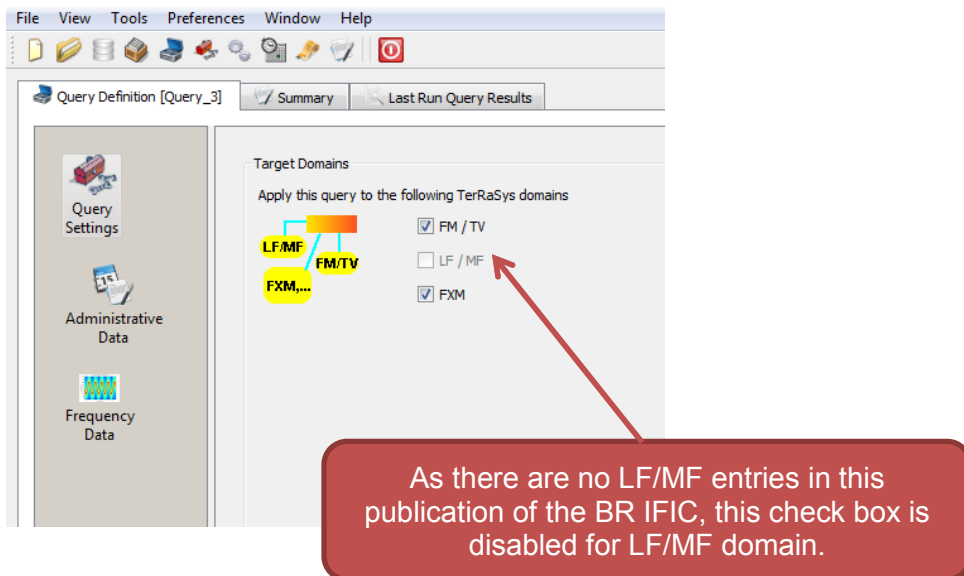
File View Tools Preferences Window Help

Query Definition [Query_3] Summary Last Run Query Results

Query Settings

Administrative Data

Frequency Data

Target Domains

Apply this query to the following TerRaSys domains

LF/MF

FM/TV

FXM,...

FM / TV

LF / MF

FXM

As there are no LF/MF entries in this publication of the BR IFIC, this check box is disabled for LF/MF domain.